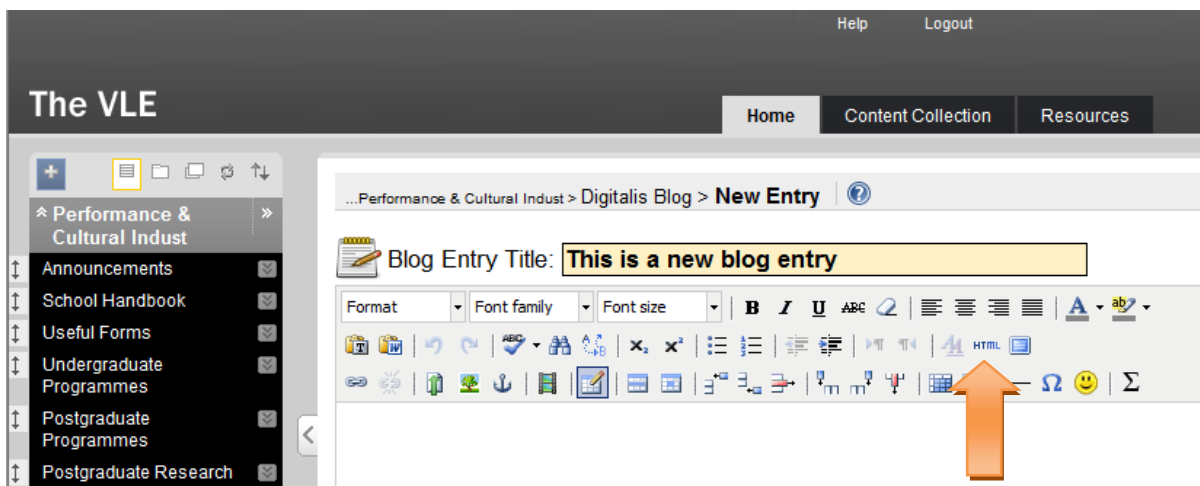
Help Logout

The VLE

Home
Content Collection
Resources

Performance & Cultural Indust

Announcements
School Handbook
Useful Forms
Undergraduate Programmes
Postgraduate Programmes
Postgraduate Research

...Performance & Cultural Indust > Digitalis Blog > New Entry

Blog Entry Title: This is a new blog entry

Format
Font family
Font size
B I U ABC
A
HTML
Ω Σ